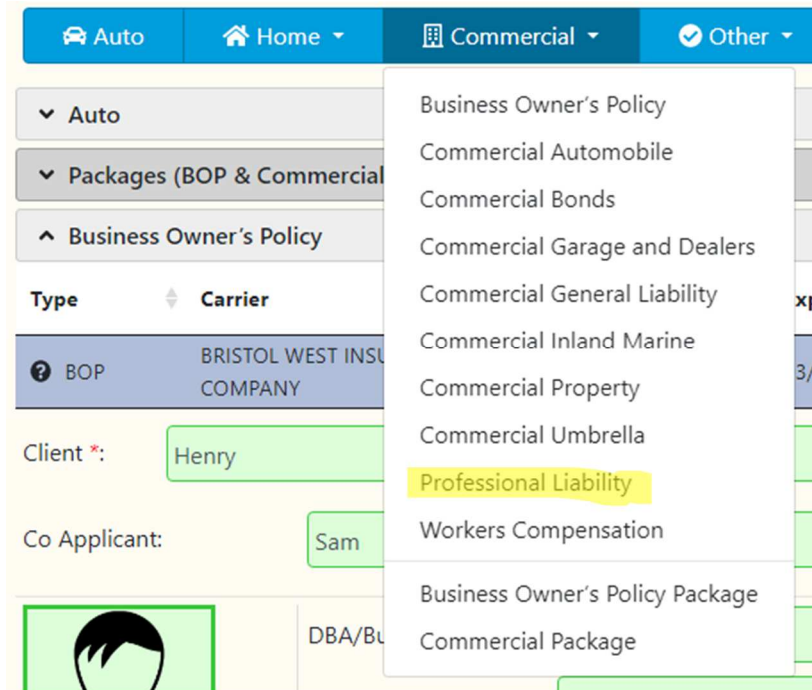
Auto Home Commercial Other

Auto

Packages (BOP & Commercial

Business Owner's Policy

| Type | Carrier | Exp |
|---|---|---|
| BOP | BRISTOL WEST INSU COMPANY | 3/ |

Client *: Henry

Co Applicant: Sam

DBA/Bu

Business Owner's Policy
Commercial Automobile
Commercial Bonds
Commercial Garage and Dealers
Commercial General Liability
Commercial Inland Marine
Commercial Property
Commercial Umbrella
Professional Liability
Workers Compensation
Business Owner's Policy Package
Commercial Package